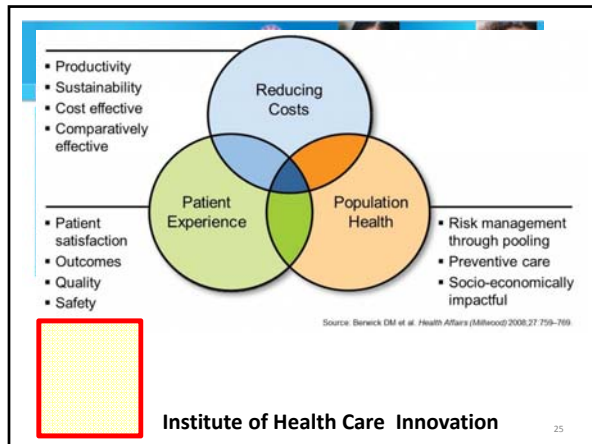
- Productivity
- Sustainability
- Cost effective
- Comparatively effective

Reducing Costs

Patient Experience

Population Health

- Patient satisfaction
- Outcomes
- Quality
- Safety

- Risk management through pooling
- Preventive care
- Socio-economically impactful

Source: Berwick DM et al. Health Affairs (Millwood) 2008;27:759–769.

Institute of Health Care Innovation

25